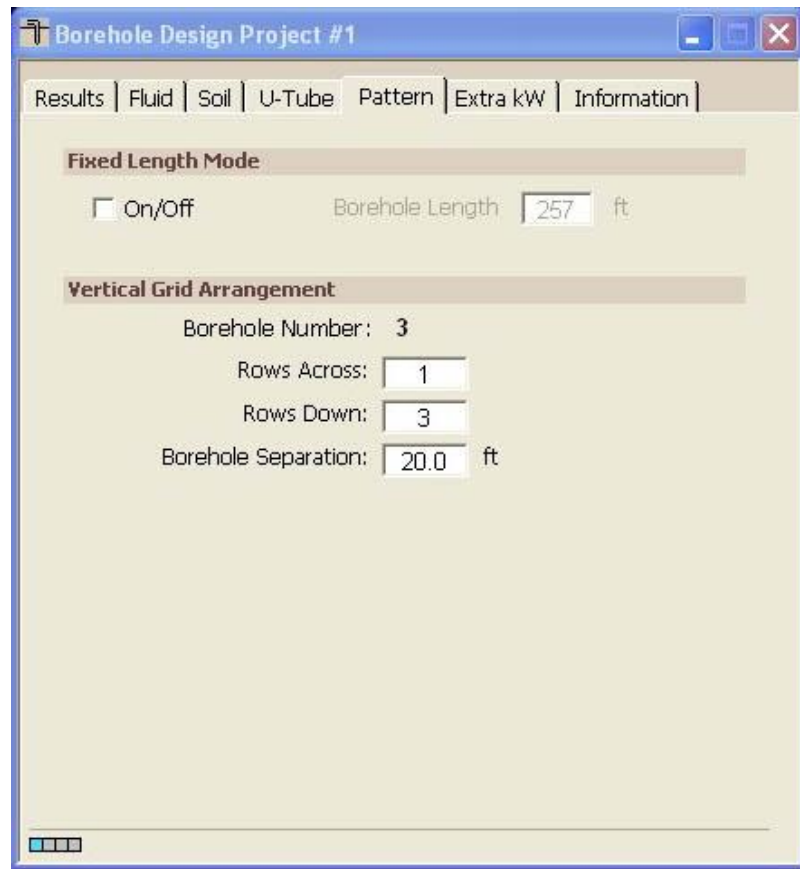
Borehole Design Project #1

Results | Fluid | Soil | U-Tube | Pattern | Extra kW | Information

Fixed Length Mode

On/Off

Borehole Length 257 ft

Vertical Grid Arrangement

Borehole Number: 3

Rows Across: 1

Rows Down: 3

Borehole Separation: 20.0 ft